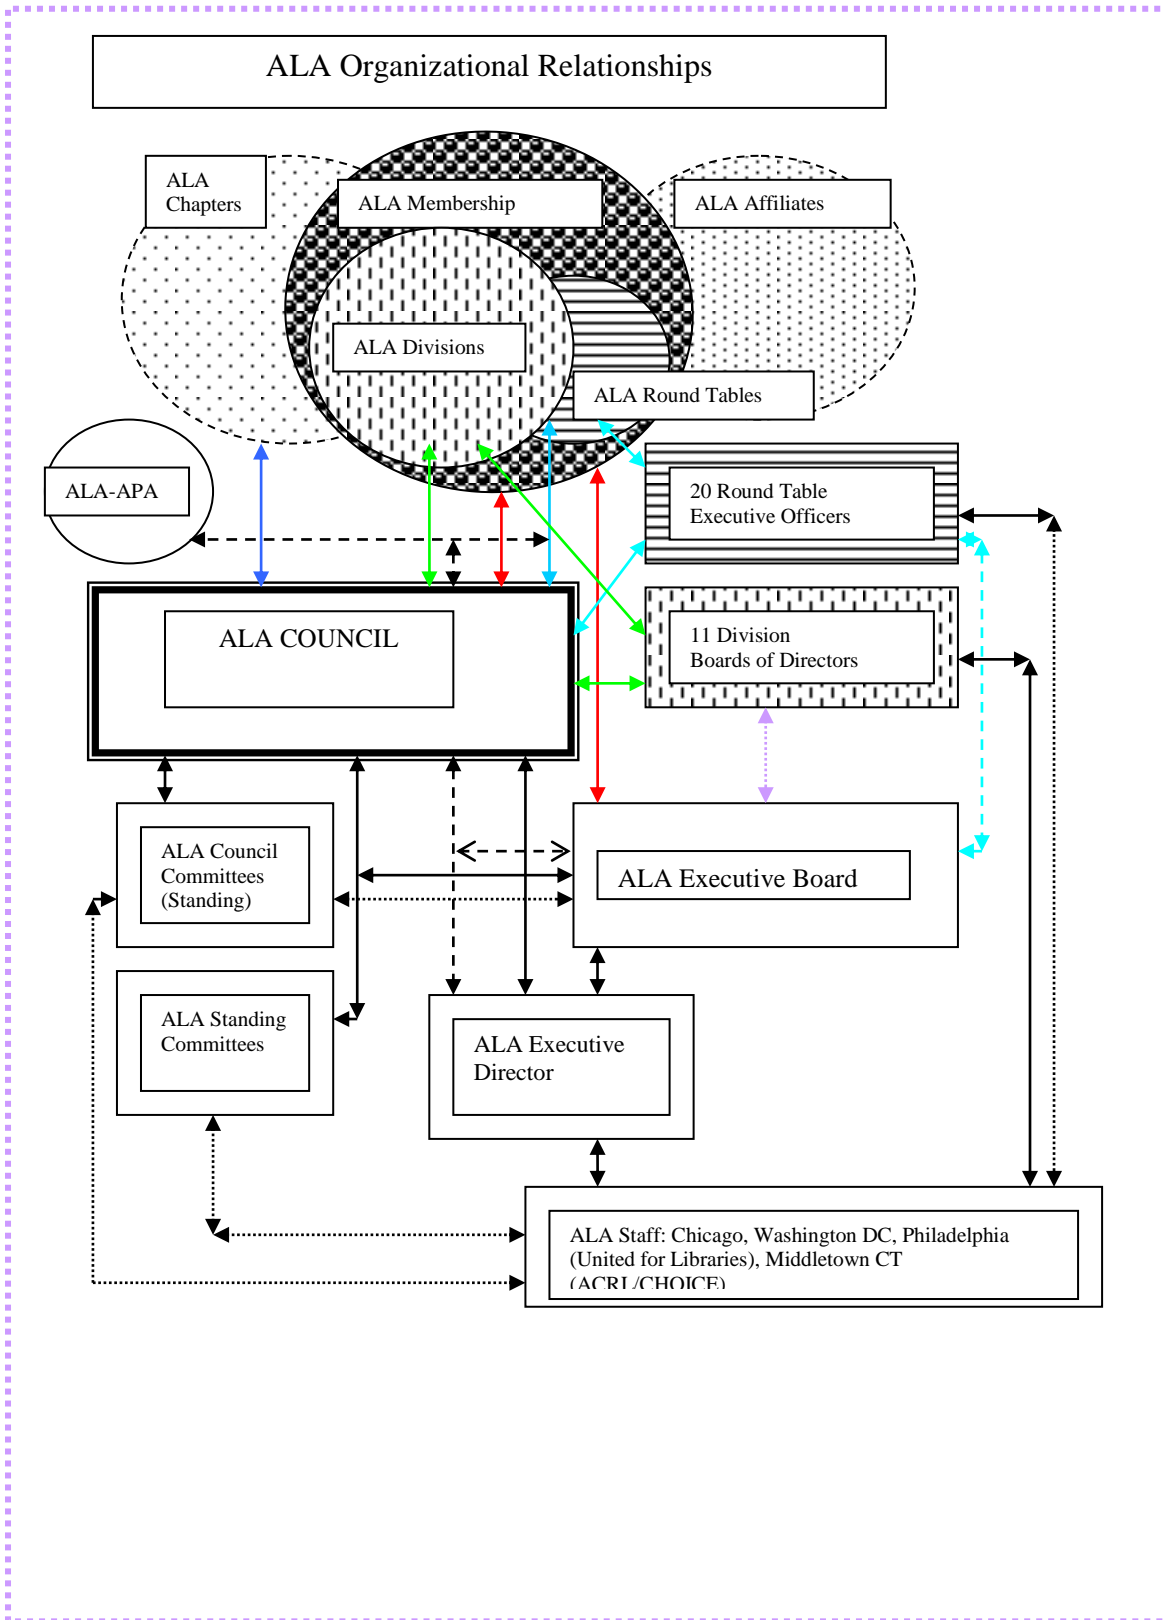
ALA Organizational Relationships

ALA Chapters

ALA Membership

ALA Affiliates

ALA Divisions

ALA Round Tables

ALA-APA

20 Round Table Executive Officers

ALA COUNCIL

11 Division Boards of Directors

ALA Council Committees (Standing)

ALA Executive Board

ALA Standing Committees

ALA Executive Director

ALA Staff: Chicago, Washington DC, Philadelphia (United for Libraries), Middletown CT (ACRL/CHOICE)